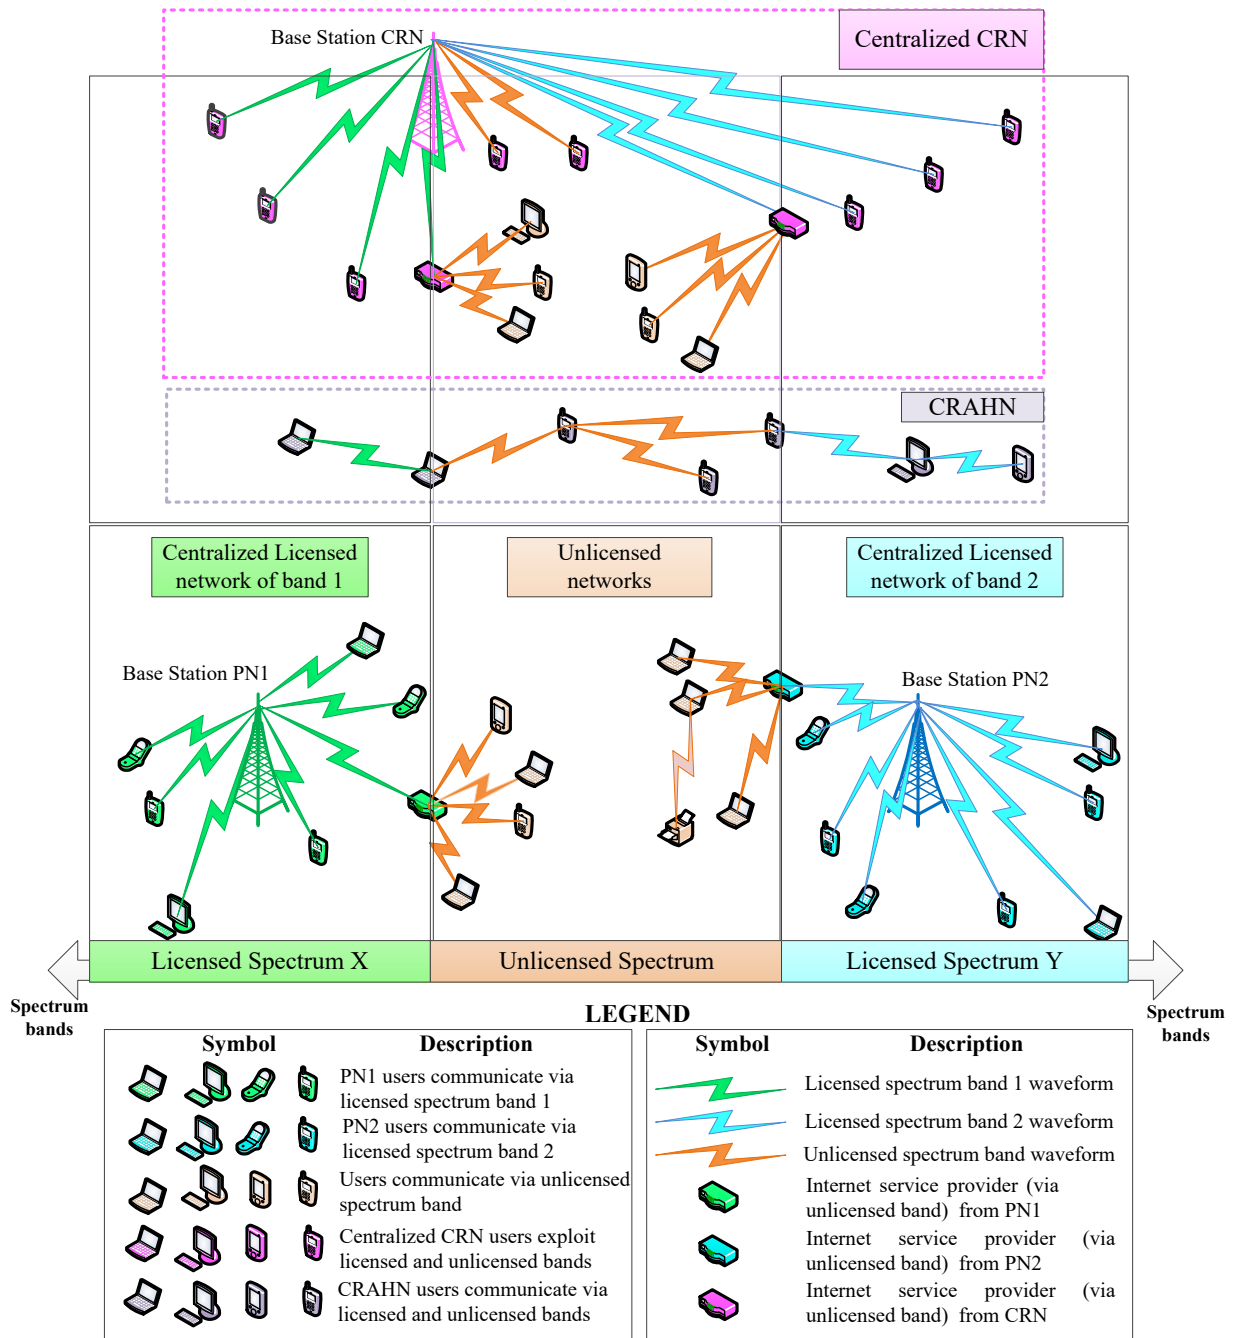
Base Station CRN

Centralized CRN

CRAHN

Centralized Licensed network of band 1

Unlicensed networks

Centralized Licensed network of band 2

Base Station PN1

Base Station PN2

Licensed Spectrum X

Unlicensed Spectrum

Licensed Spectrum Y

Spectrum bands

Spectrum bands

LEGEND

| Symbol | Description |
|---|---|
| | PN1 users communicate via licensed spectrum band 1 |
| | PN2 users communicate via licensed spectrum band 2 |
| | Users communicate via unlicensed spectrum band |
| | Centralized CRN users exploit licensed and unlicensed bands |
| | CRAHN users communicate via licensed and unlicensed bands |

| Symbol | Description |
|---|---|
| | Licensed spectrum band 1 waveform |
| | Licensed spectrum band 2 waveform |
| | Unlicensed spectrum band waveform |
| | Internet service provider (via unlicensed band) from PN1 |
| | Internet service provider (via unlicensed band) from PN2 |
| | Internet service provider (via unlicensed band) from CRN |